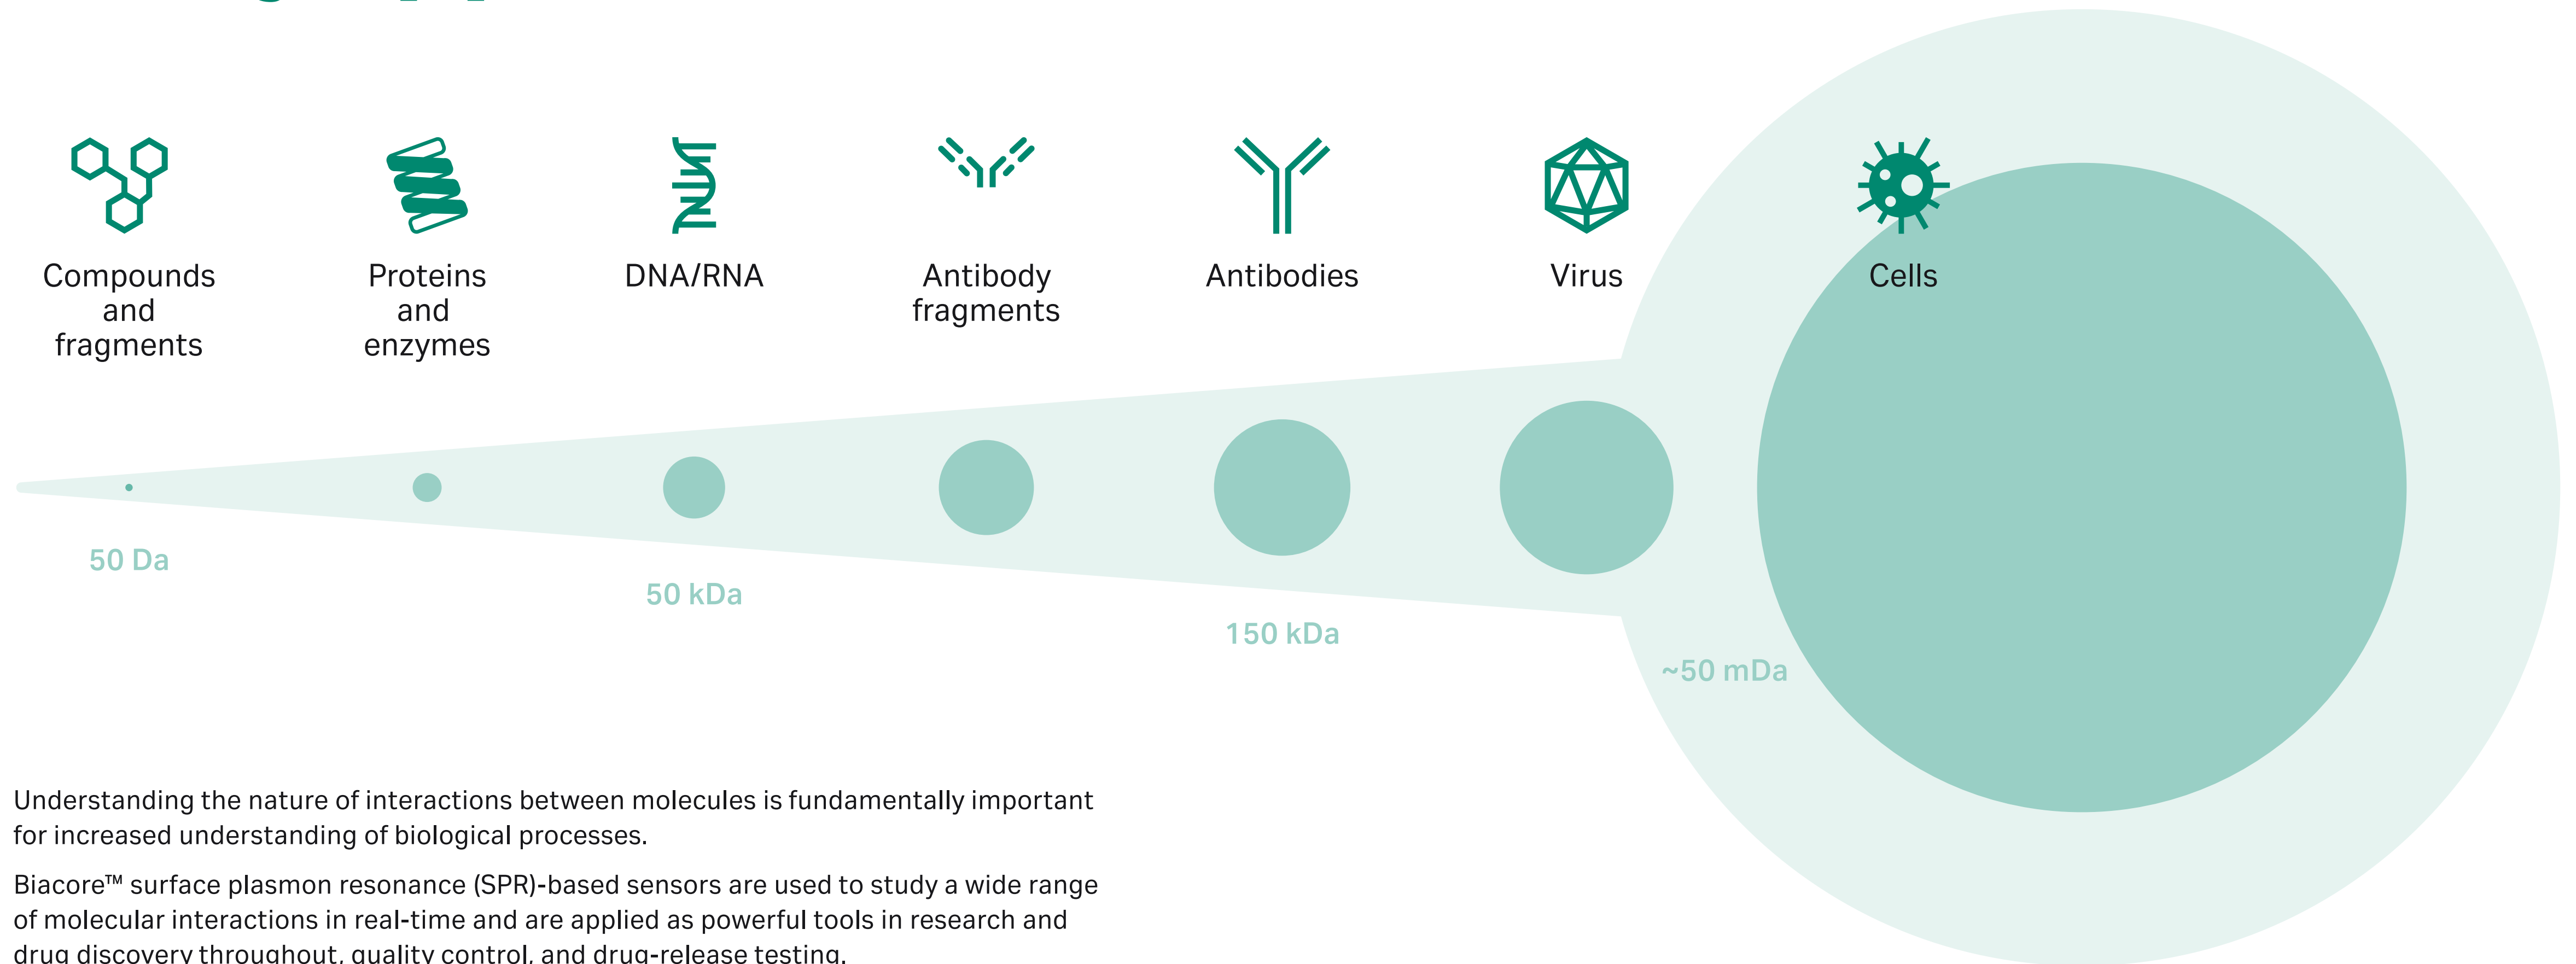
Compounds and fragments

Proteins and enzymes

DNA/RNA

Antibody fragments

Antibodies

Virus

Cells

50 Da

50 kDa

150 kDa

~50 mDa

Understanding the nature of interactions between molecules is fundamentally important for increased understanding of biological processes.

Biacore™ surface plasmon resonance (SPR)-based sensors are used to study a wide range of molecular interactions in real-time and are applied as powerful tools in research and drug discovery throughout, quality control, and drug-release testing.